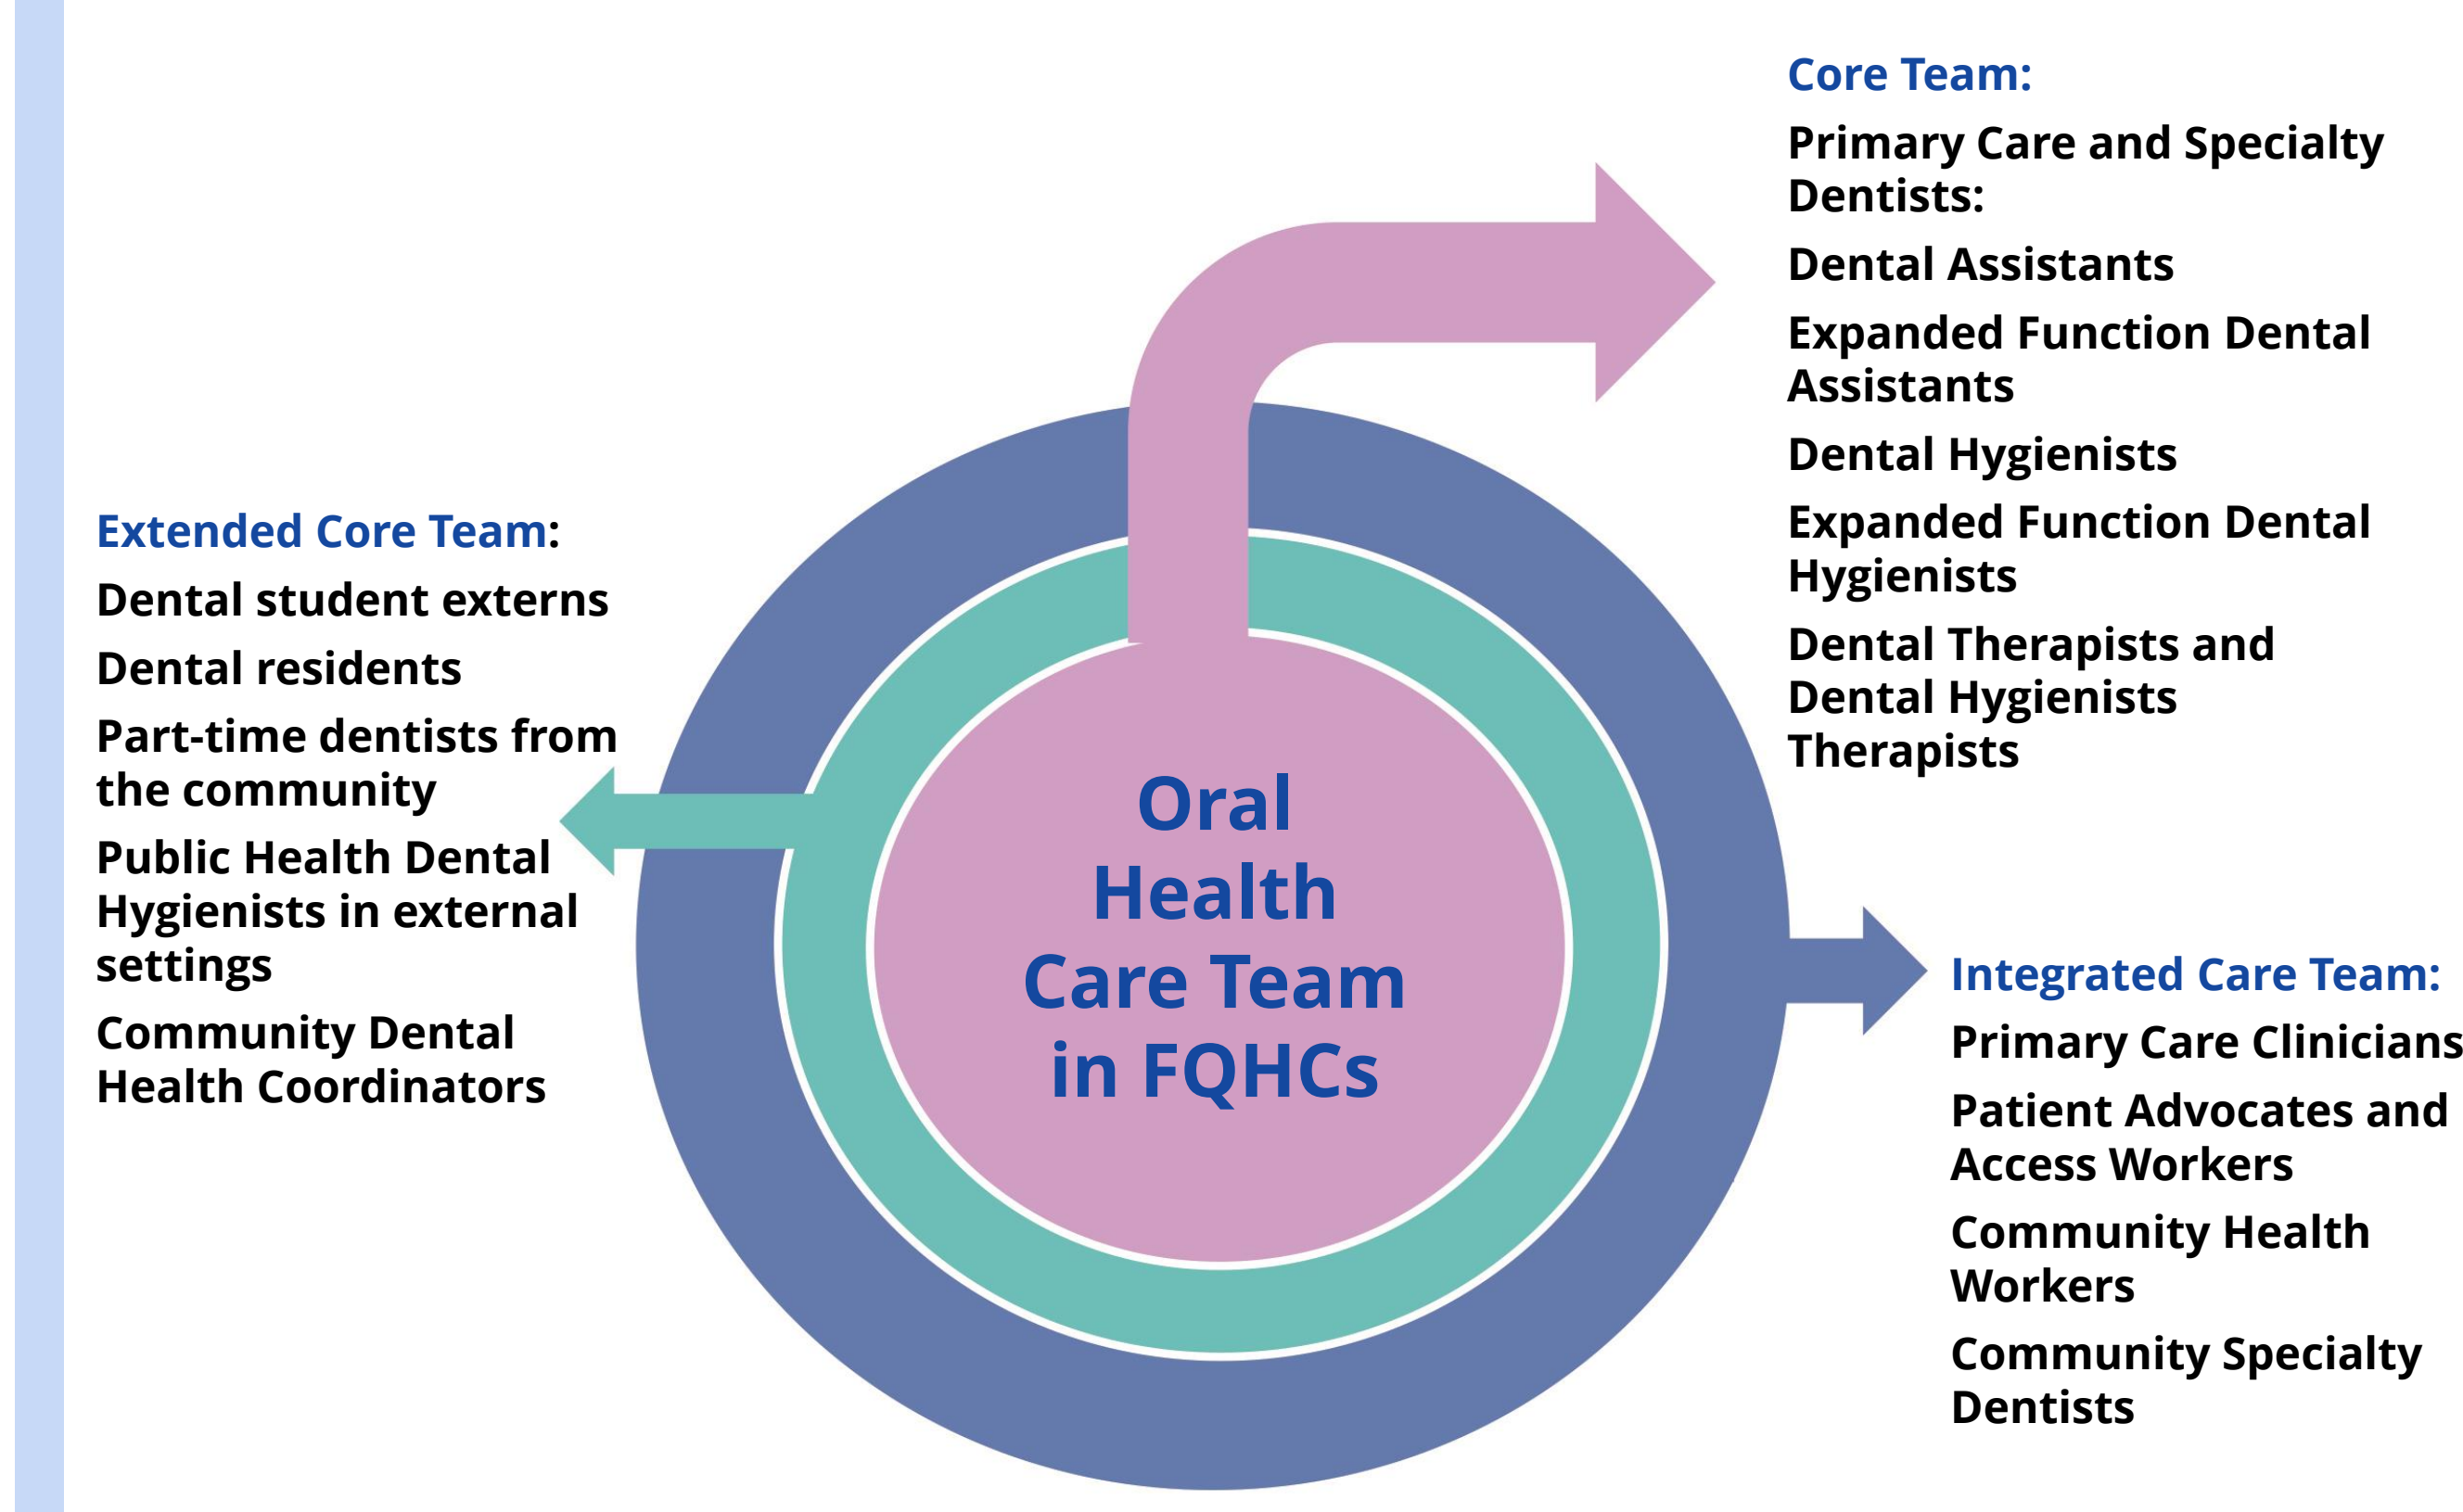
Core Team:

Primary Care and Specialty Dentists:

Dental Assistants

Expanded Function Dental Assistants

Dental Hygienists

Expanded Function Dental Hygienists

Dental Therapists and Dental Hygienists Therapists

Extended Core Team:

Dental student externs

Dental residents

Part-time dentists from the community

Public Health Dental Hygienists in external settings

Community Dental Health Coordinators

Oral Health Care Team in FQHCs

Integrated Care Team:

Primary Care Clinicians

Patient Advocates and Access Workers

Community Health Workers

Community Specialty Dentists